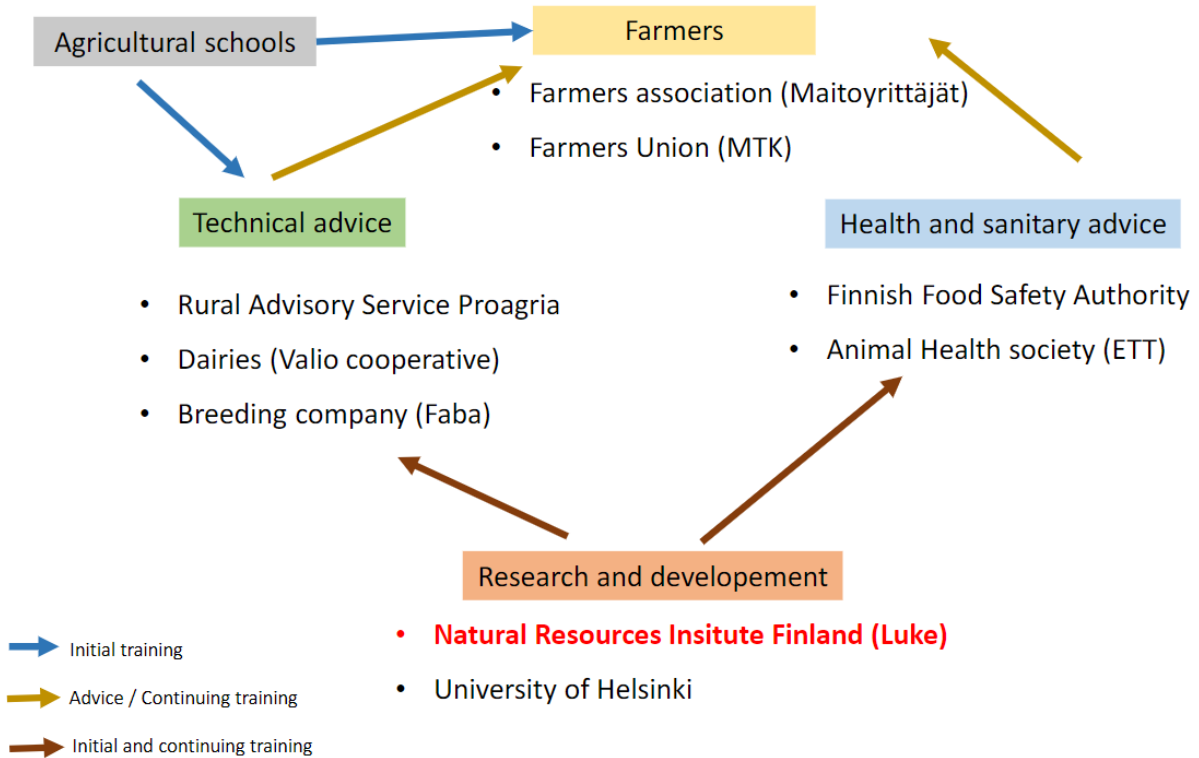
Agricultural schools

Farmers

- Farmers association (Maitoyrittäjät)
- Farmers Union (MTK)

Technical advice

- Rural Advisory Service Proagria
- Dairies (Valio cooperative)
- Breeding company (Faba)

Health and sanitary advice

- Finnish Food Safety Authority
- Animal Health society (ETT)

Research and developement

- Natural Resources Insitute Finland (Luke)
- University of Helsinki

Initial training

Advice / Continuing training

Initial and continuing training